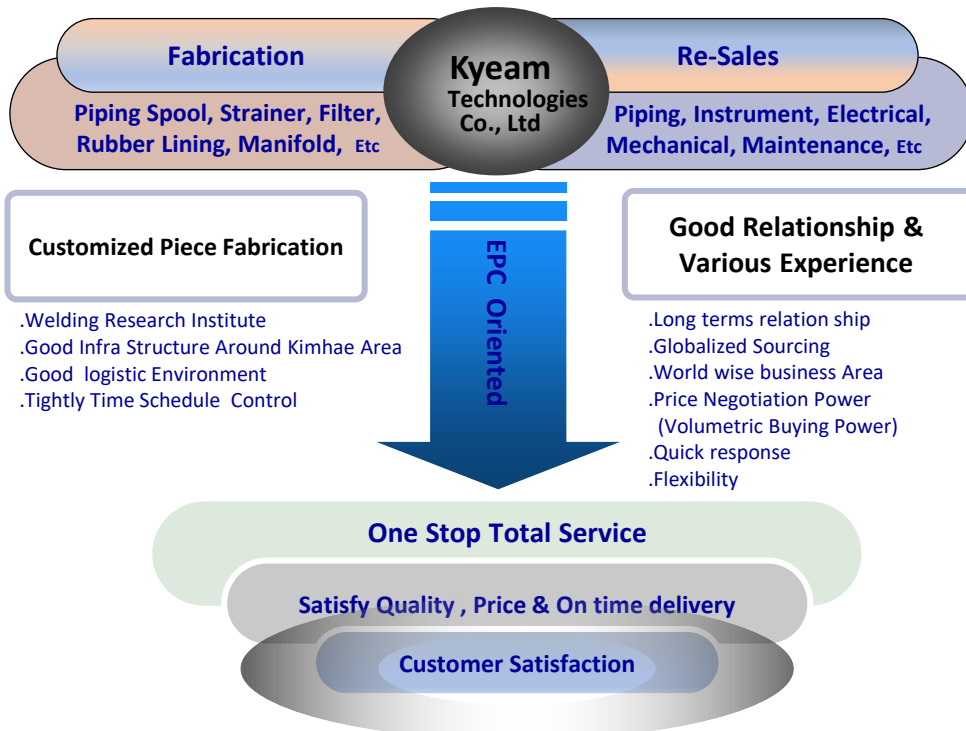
Fabrication

Piping Spool, Strainer, Filter, Rubber Lining, Manifold, Etc

Kyeam Technologies Co., Ltd

Re-Sales

Piping, Instrument, Electrical, Mechanical, Maintenance, Etc

Customized Piece Fabrication

.Welding Research Institute
.Good Infra Structure Around Kimhae Area
.Good logistic Environment
.Tightly Time Schedule Control

EPC Oriented

Good Relationship & Various Experience

.Long terms relation ship
.Globalized Sourcing
.World wise business Area
.Price Negotiation Power (Volumetric Buying Power)
.Quick response
.Flexibility

One Stop Total Service

Satisfy Quality , Price & On time delivery

Customer Satisfaction